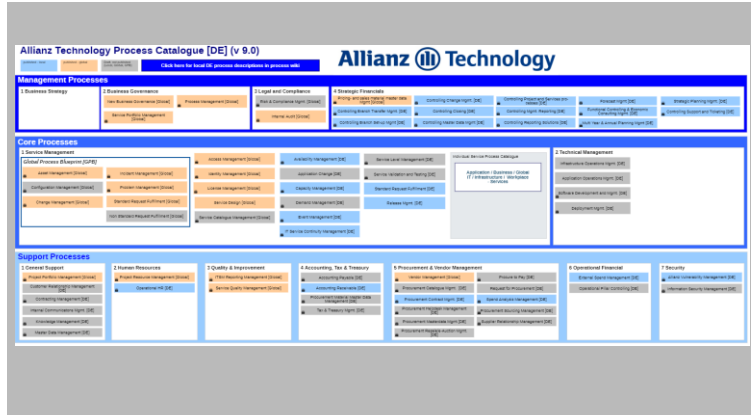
Allianz Technology Process Catalogue [DE] (v 9.0)

Allianz Technology

Click here for local DE process descriptions in process wiki

Management Processes

1 Business Strategy

2 Business Governance

New Business Governance [Global]

Process Management [Global]

Service Portfolio Management [Global]

3 Legal and Compliance

Risk & Compliance Mgmt. [Global]

Internal Audit [Global]

4 Strategic Financials

Controlling Change Mgmt. [DE]

Controlling Branch Transfer Mgmt. [DE]

Controlling Costing [DE]

Controlling Mgmt. Reporting [DE]

Forecast Mgmt. [DE]

Strategic Planning Mgmt. [DE]

Controlling Service Delivery Mgmt. [DE]

Controlling Master Data Mgmt. [DE]

Controlling Reporting Solutions [DE]

Controlling Support and Tracking [DE]

Core Processes

1 Service Management

Global Process Blueprint [GPB]

Asset Management [Global]

Incident Management [Global]

Configuration Management [Global]

Problem Management [Global]

Change Management [Global]

Standard Request Fulfilment [Global]

Non Standard Request Fulfilment [Global]

Access Management [Global]

Identity Management [Global]

License Management [Global]

Service Design [Global]

Service Catalogue Management [Global]

Availability Management [DE]

Application Change [DE]

Capacity Management [DE]

Demand Management [DE]

Event Management [DE]

IT Service Continuity Management [DE]

Service Level Management [DE]

Service Validation and Testing [DE]

Standard Request Fulfilment [DE]

Release Mgmt. [DE]

Individual Service Process Catalogue

Application / Business / Global IT / Infrastructure / Workplace Services

2 Technical Management

Infrastructure Operations Mgmt. [DE]

Application Operations Mgmt. [DE]

Software Development and Mgmt. [DE]

Deployment Mgmt. [DE]

Support Processes

1 General Support

Project Portfolio Management [Global]

Customer Relationship Management [DE]

Contracting Management [DE]

Internal Communications Mgmt. [DE]

Knowledge Management [DE]

Master Data Management [DE]

2 Human Resources

Project Resource Management [Global]

Operations HR [DE]

3 Quality & Improvement

ITSM Reporting Management [Global]

Service Quality Management [Global]

4 Accounting, Tax & Treasury

Accounting Payable [DE]

Accounting Receivable [DE]

Tax & Treasury Mgmt. [DE]

5 Procurement & Vendor Management

Vendor Management [Global]

Procurement Catalogue Mgmt. [DE]

Procurement Contract Mgmt. [DE]

Procure to Pay [DE]

Request to Procurement [DE]

Spend Analysis Management [DE]

Procurement Sourcing Management [DE]

Supplier Relationship Management [DE]

6 Operational Financial

External Spend Management [DE]

Operational Price Controlling [DE]

7 Security

Allianz Vulnerability Management [DE]

Information Security Management [DE]